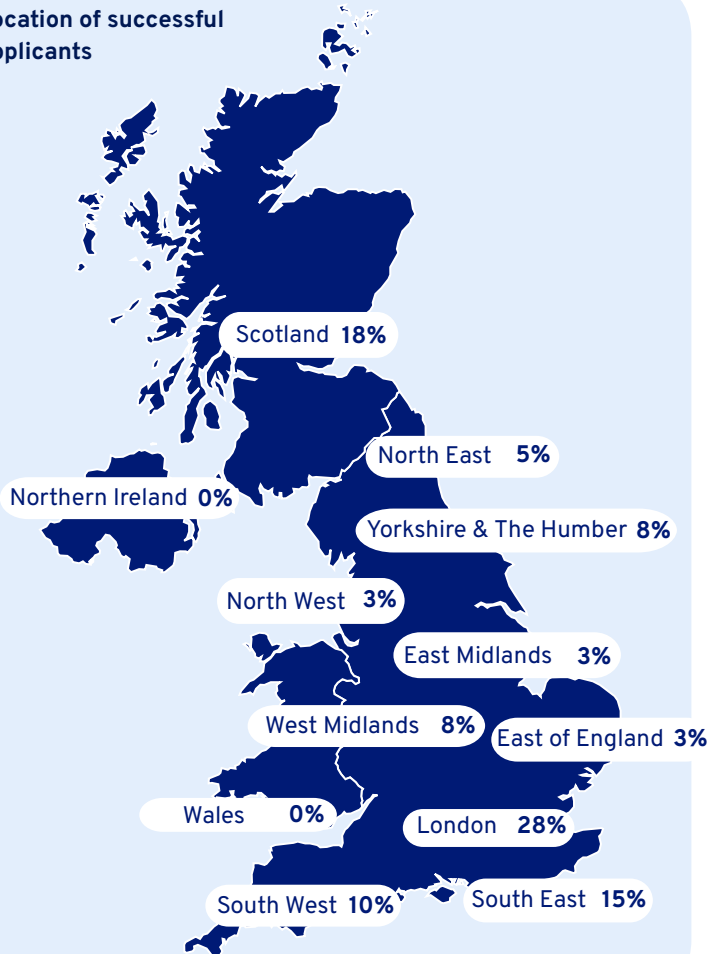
ocation of successful
pplicants

Scotland 18%

North East 5%

Northern Ireland 0%

Yorkshire & The Humber 8%

North West 3%

East Midlands 3%

West Midlands 8%

East of England 3%

Wales 0%

London 28%

South East 15%

South West 10%